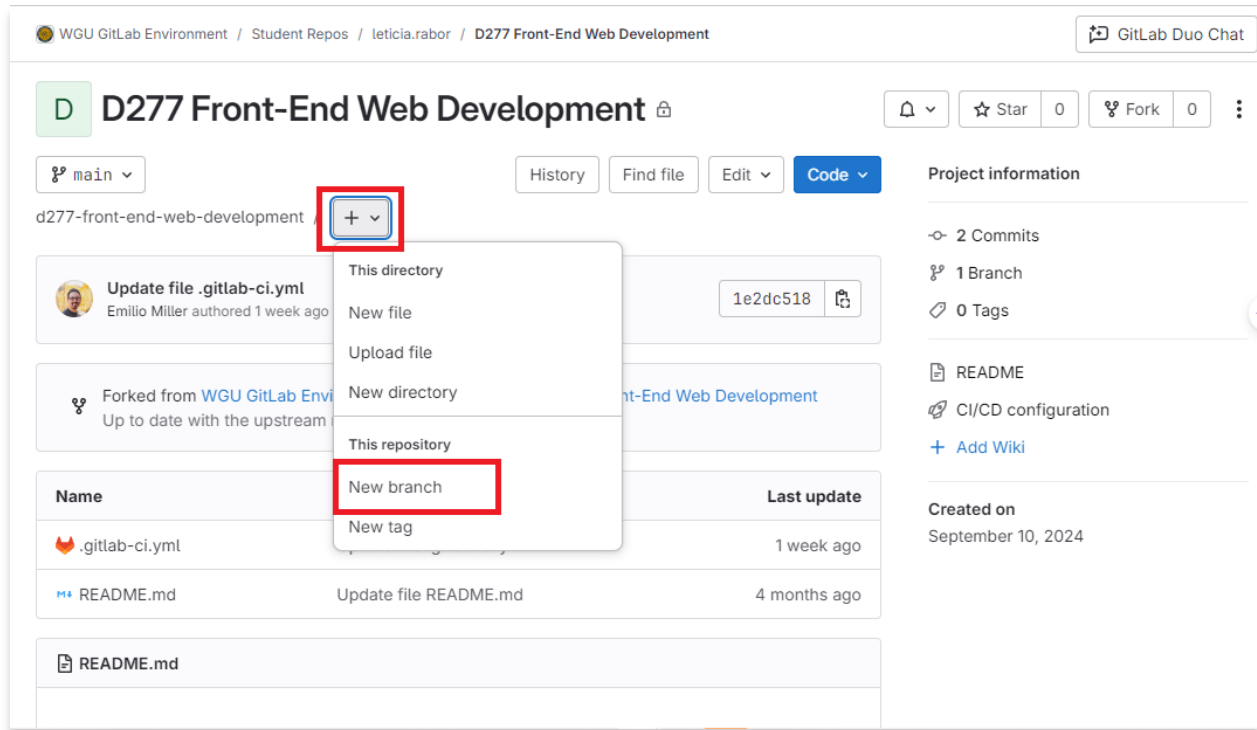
WGU GitLab Environment / Student Repos / leticia.rabor / D277 Front-End Web Development

GitLab Duo Chat

D

D277 Front-End Web Development

Star 0 Fork 0

main

History Find file Edit Code

d277-front-end-web-development /

+

This directory

New file

Upload file

New directory

This repository

New branch

New tag

Update file .gitlab-ci.yml

Emilio Miller authored 1 week ago

1e2dc518

Forked from WGU GitLab Envi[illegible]nt-End Web Development

Up to date with the upstream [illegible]

Name

Last update

.gitlab-ci.yml

1 week ago

README.md

Update file README.md

4 months ago

README.md

Project information

2 Commits

1 Branch

0 Tags

README

CI/CD configuration

Add Wiki

Created on

September 10, 2024